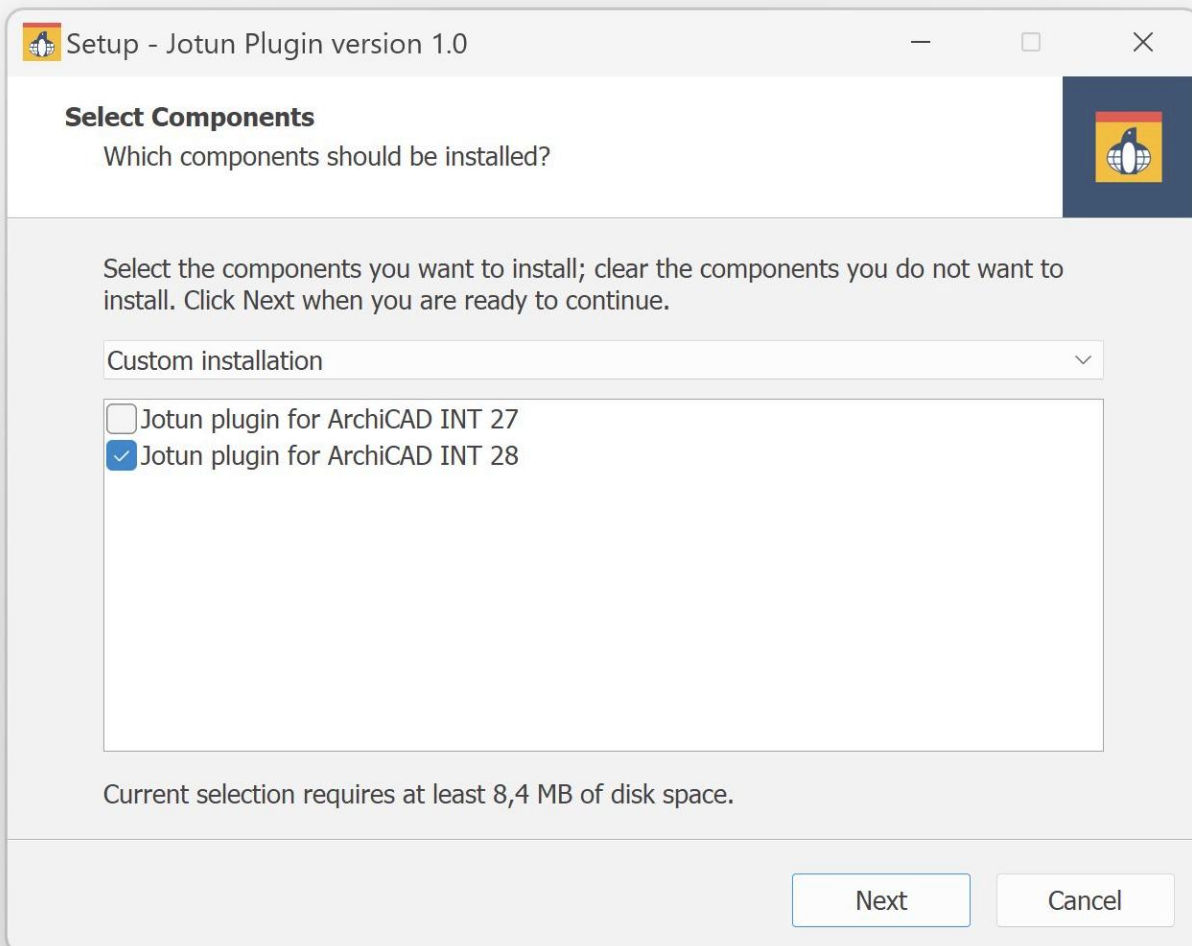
Setup - Jotun Plugin version 1.0

Select Components
Which components should be installed?

Select the components you want to install; clear the components you do not want to install. Click Next when you are ready to continue.

Custom installation

Jotun plugin for ArchiCAD INT 27
Jotun plugin for ArchiCAD INT 28

Current selection requires at least 8,4 MB of disk space.

Next
Cancel